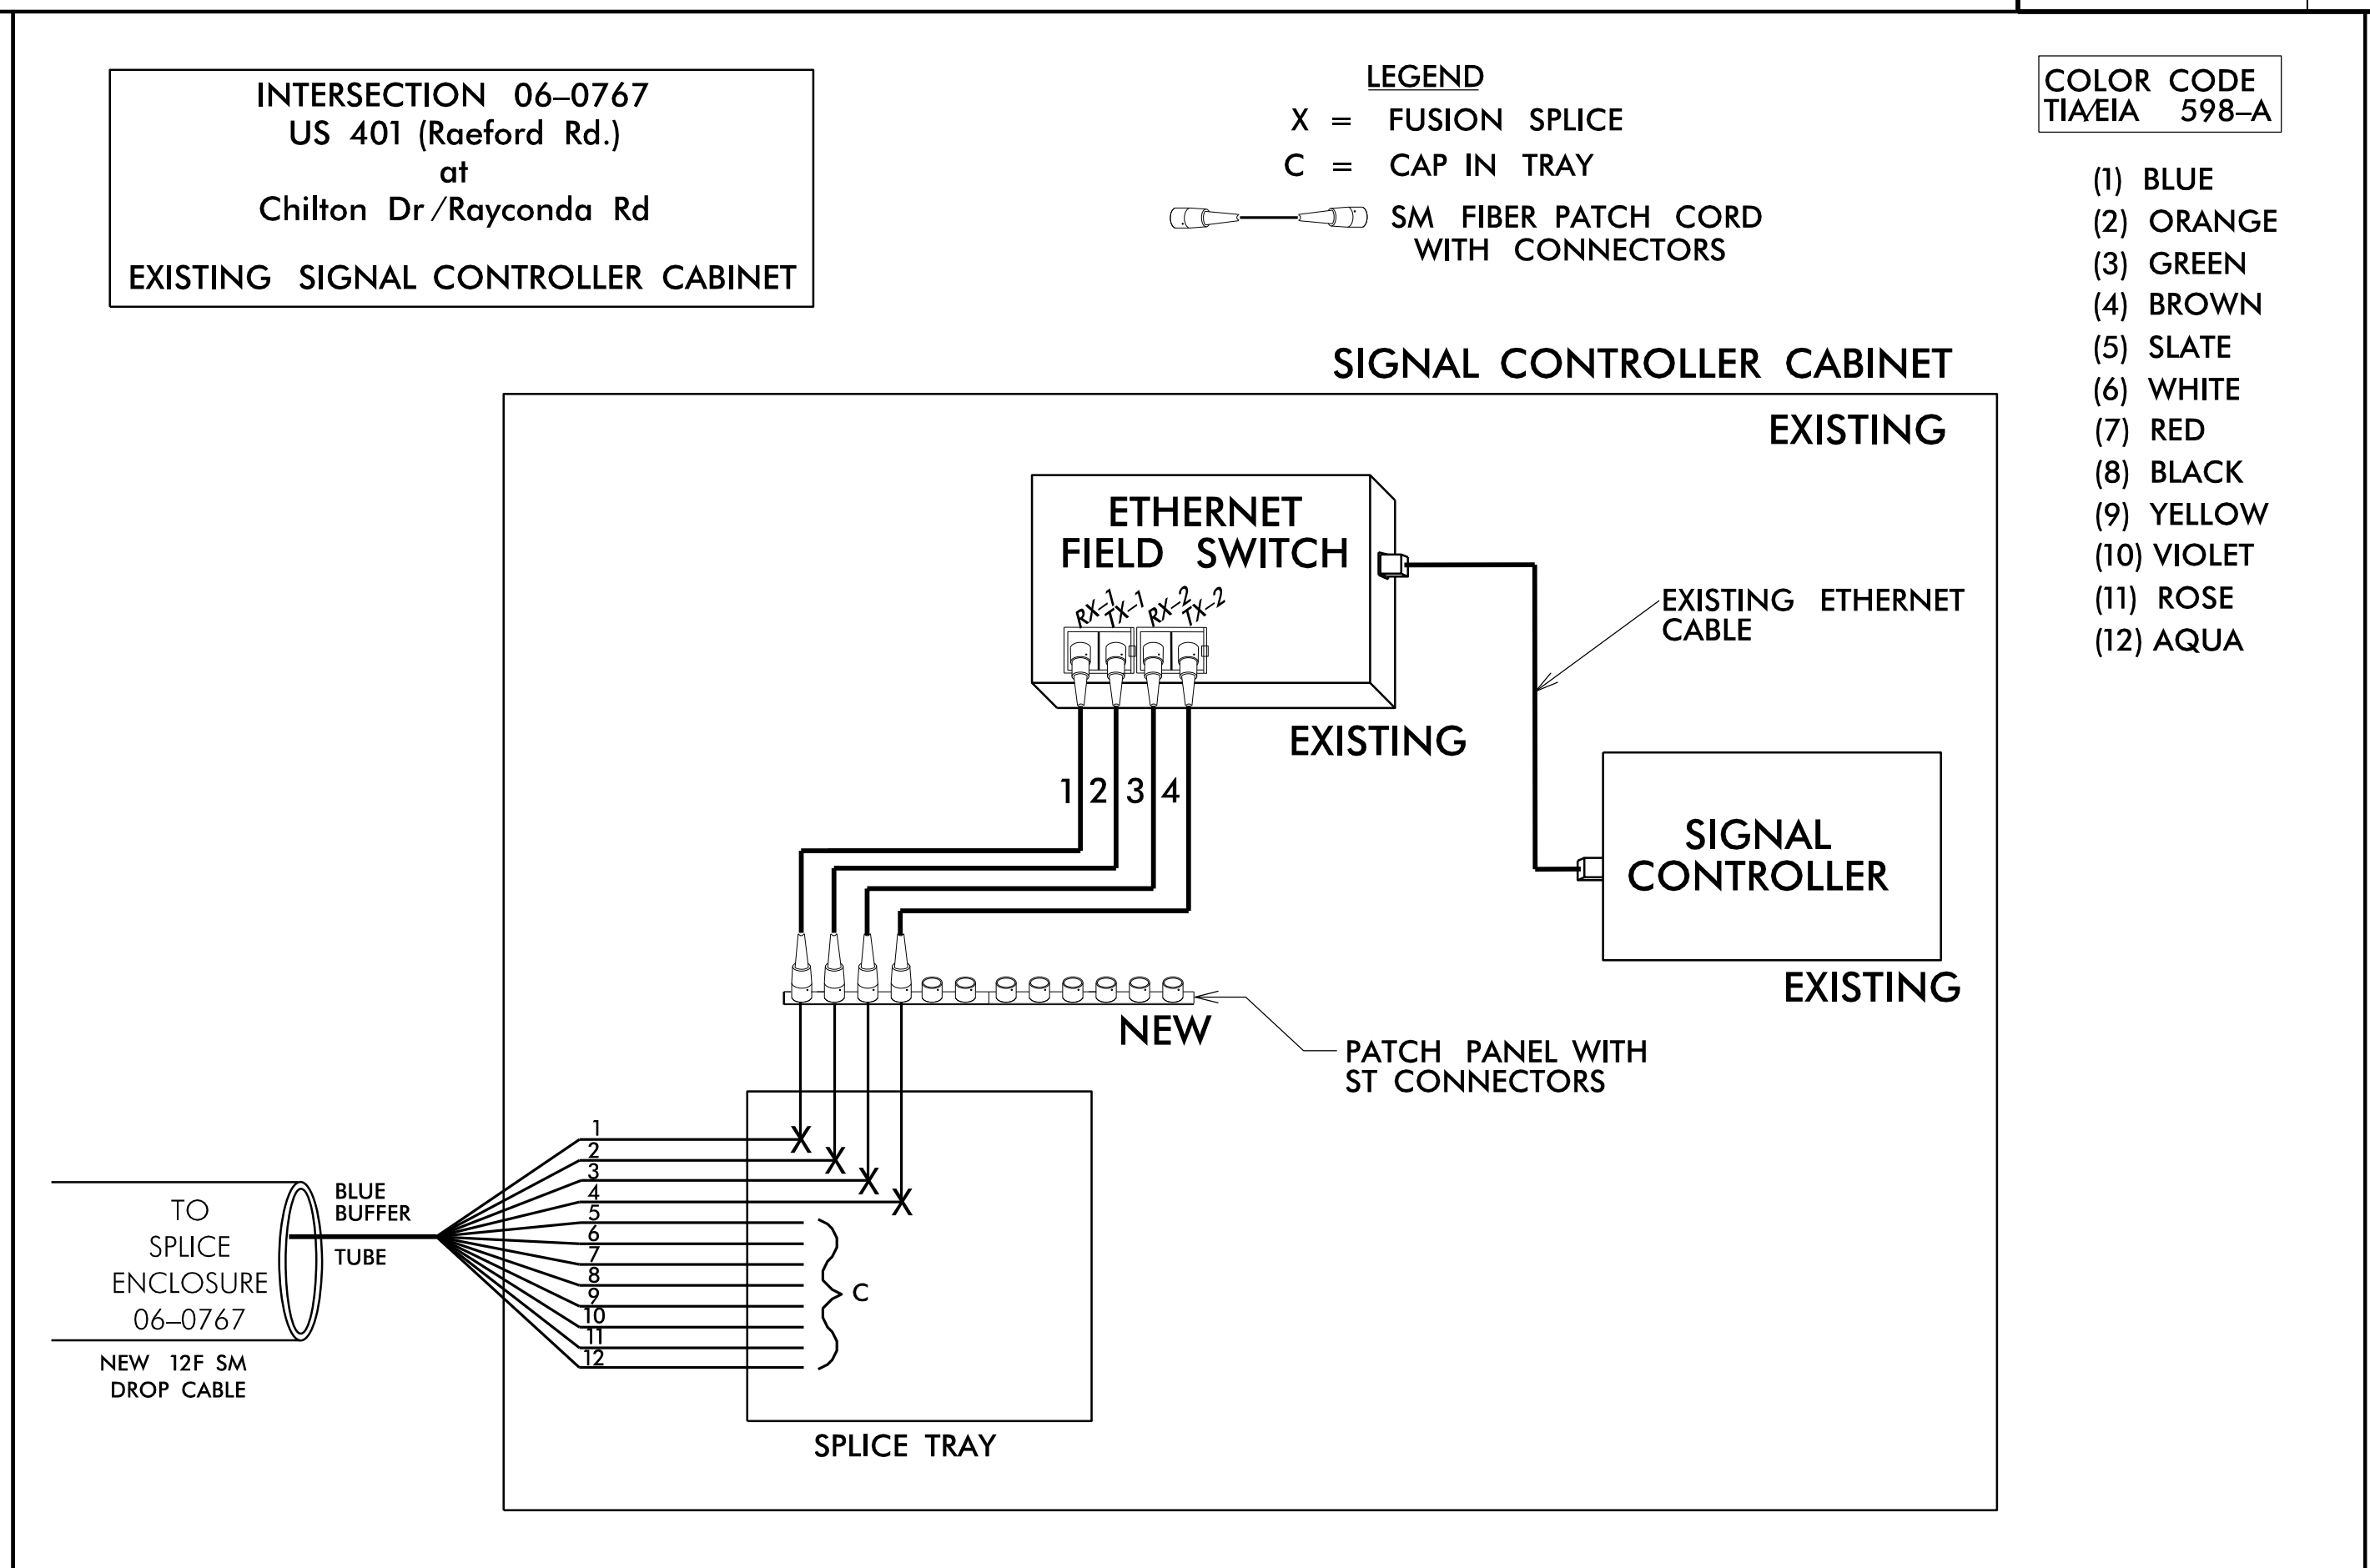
INTERSECTION 06–0767
US 401 (Raeford Rd.)
at
Chilton Dr/Rayconda Rd

EXISTING SIGNAL CONTROLLER CABINET

LEGEND
X = FUSION SPLICE
C = CAP IN TRAY
SM FIBER PATCH CORD WITH CONNECTORS

COLOR CODE
TIA/EIA 598–A

(1) BLUE
(2) ORANGE
(3) GREEN
(4) BROWN
(5) SLATE
(6) WHITE
(7) RED
(8) BLACK
(9) YELLOW
(10) VIOLET
(11) ROSE
(12) AQUA

SIGNAL CONTROLLER CABINET

EXISTING

ETHERNET FIELD SWITCH

RX-1 TX-1 RX-2 TX-2

EXISTING ETHERNET CABLE

EXISTING

1 2 3 4

SIGNAL CONTROLLER

EXISTING

NEW

PATCH PANEL WITH ST CONNECTORS

TO SPLICE ENCLOSURE 06–0767

NEW 12F SM DROP CABLE

BLUE BUFFER TUBE

1
2
3
4
5
6
7
8
9
10
11
12

C

SPLICE TRAY